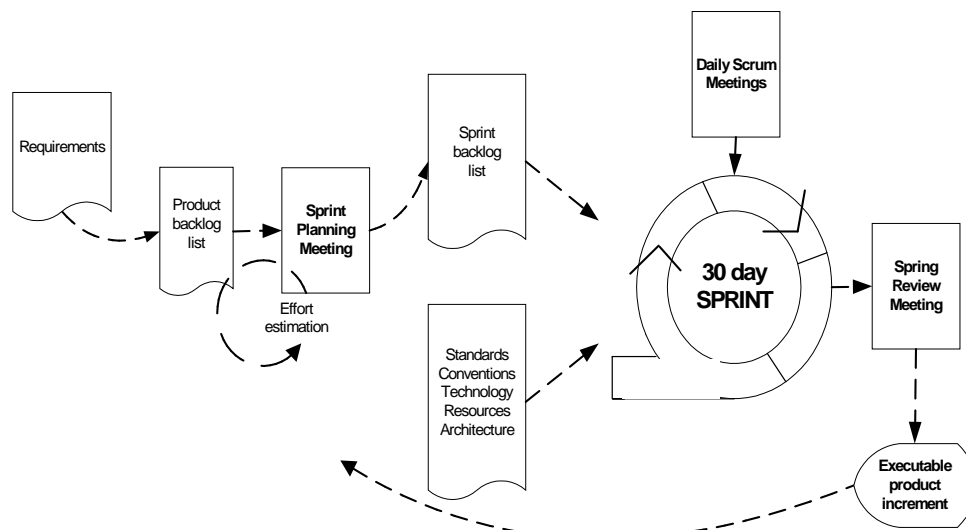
Requirements

Product backlog list

Sprint Planning Meeting

Effort estimation

Sprint backlog list

Standards Conventions Technology Resources Architecture

Daily Scrum Meetings

30 day SPRINT

Spring Review Meeting

Executable product increment